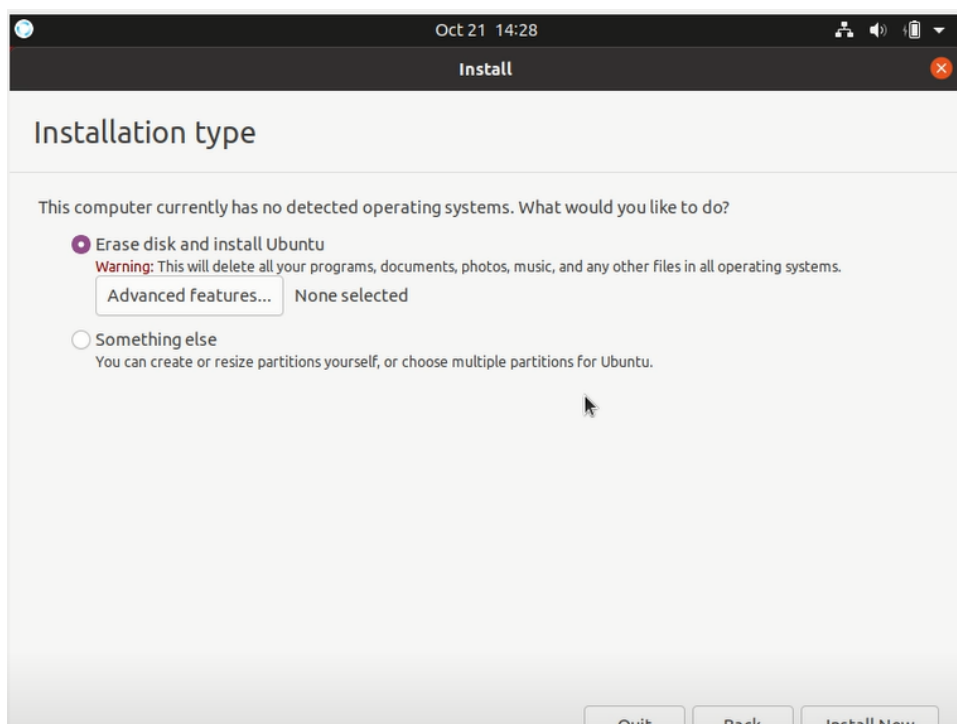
Oct 21 14:28

Install

Installation type

This computer currently has no detected operating systems. What would you like to do?

Erase disk and install Ubuntu
Warning: This will delete all your programs, documents, photos, music, and any other files in all operating systems.

Advanced features... None selected

Something else
You can create or resize partitions yourself, or choose multiple partitions for Ubuntu.

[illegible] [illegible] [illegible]